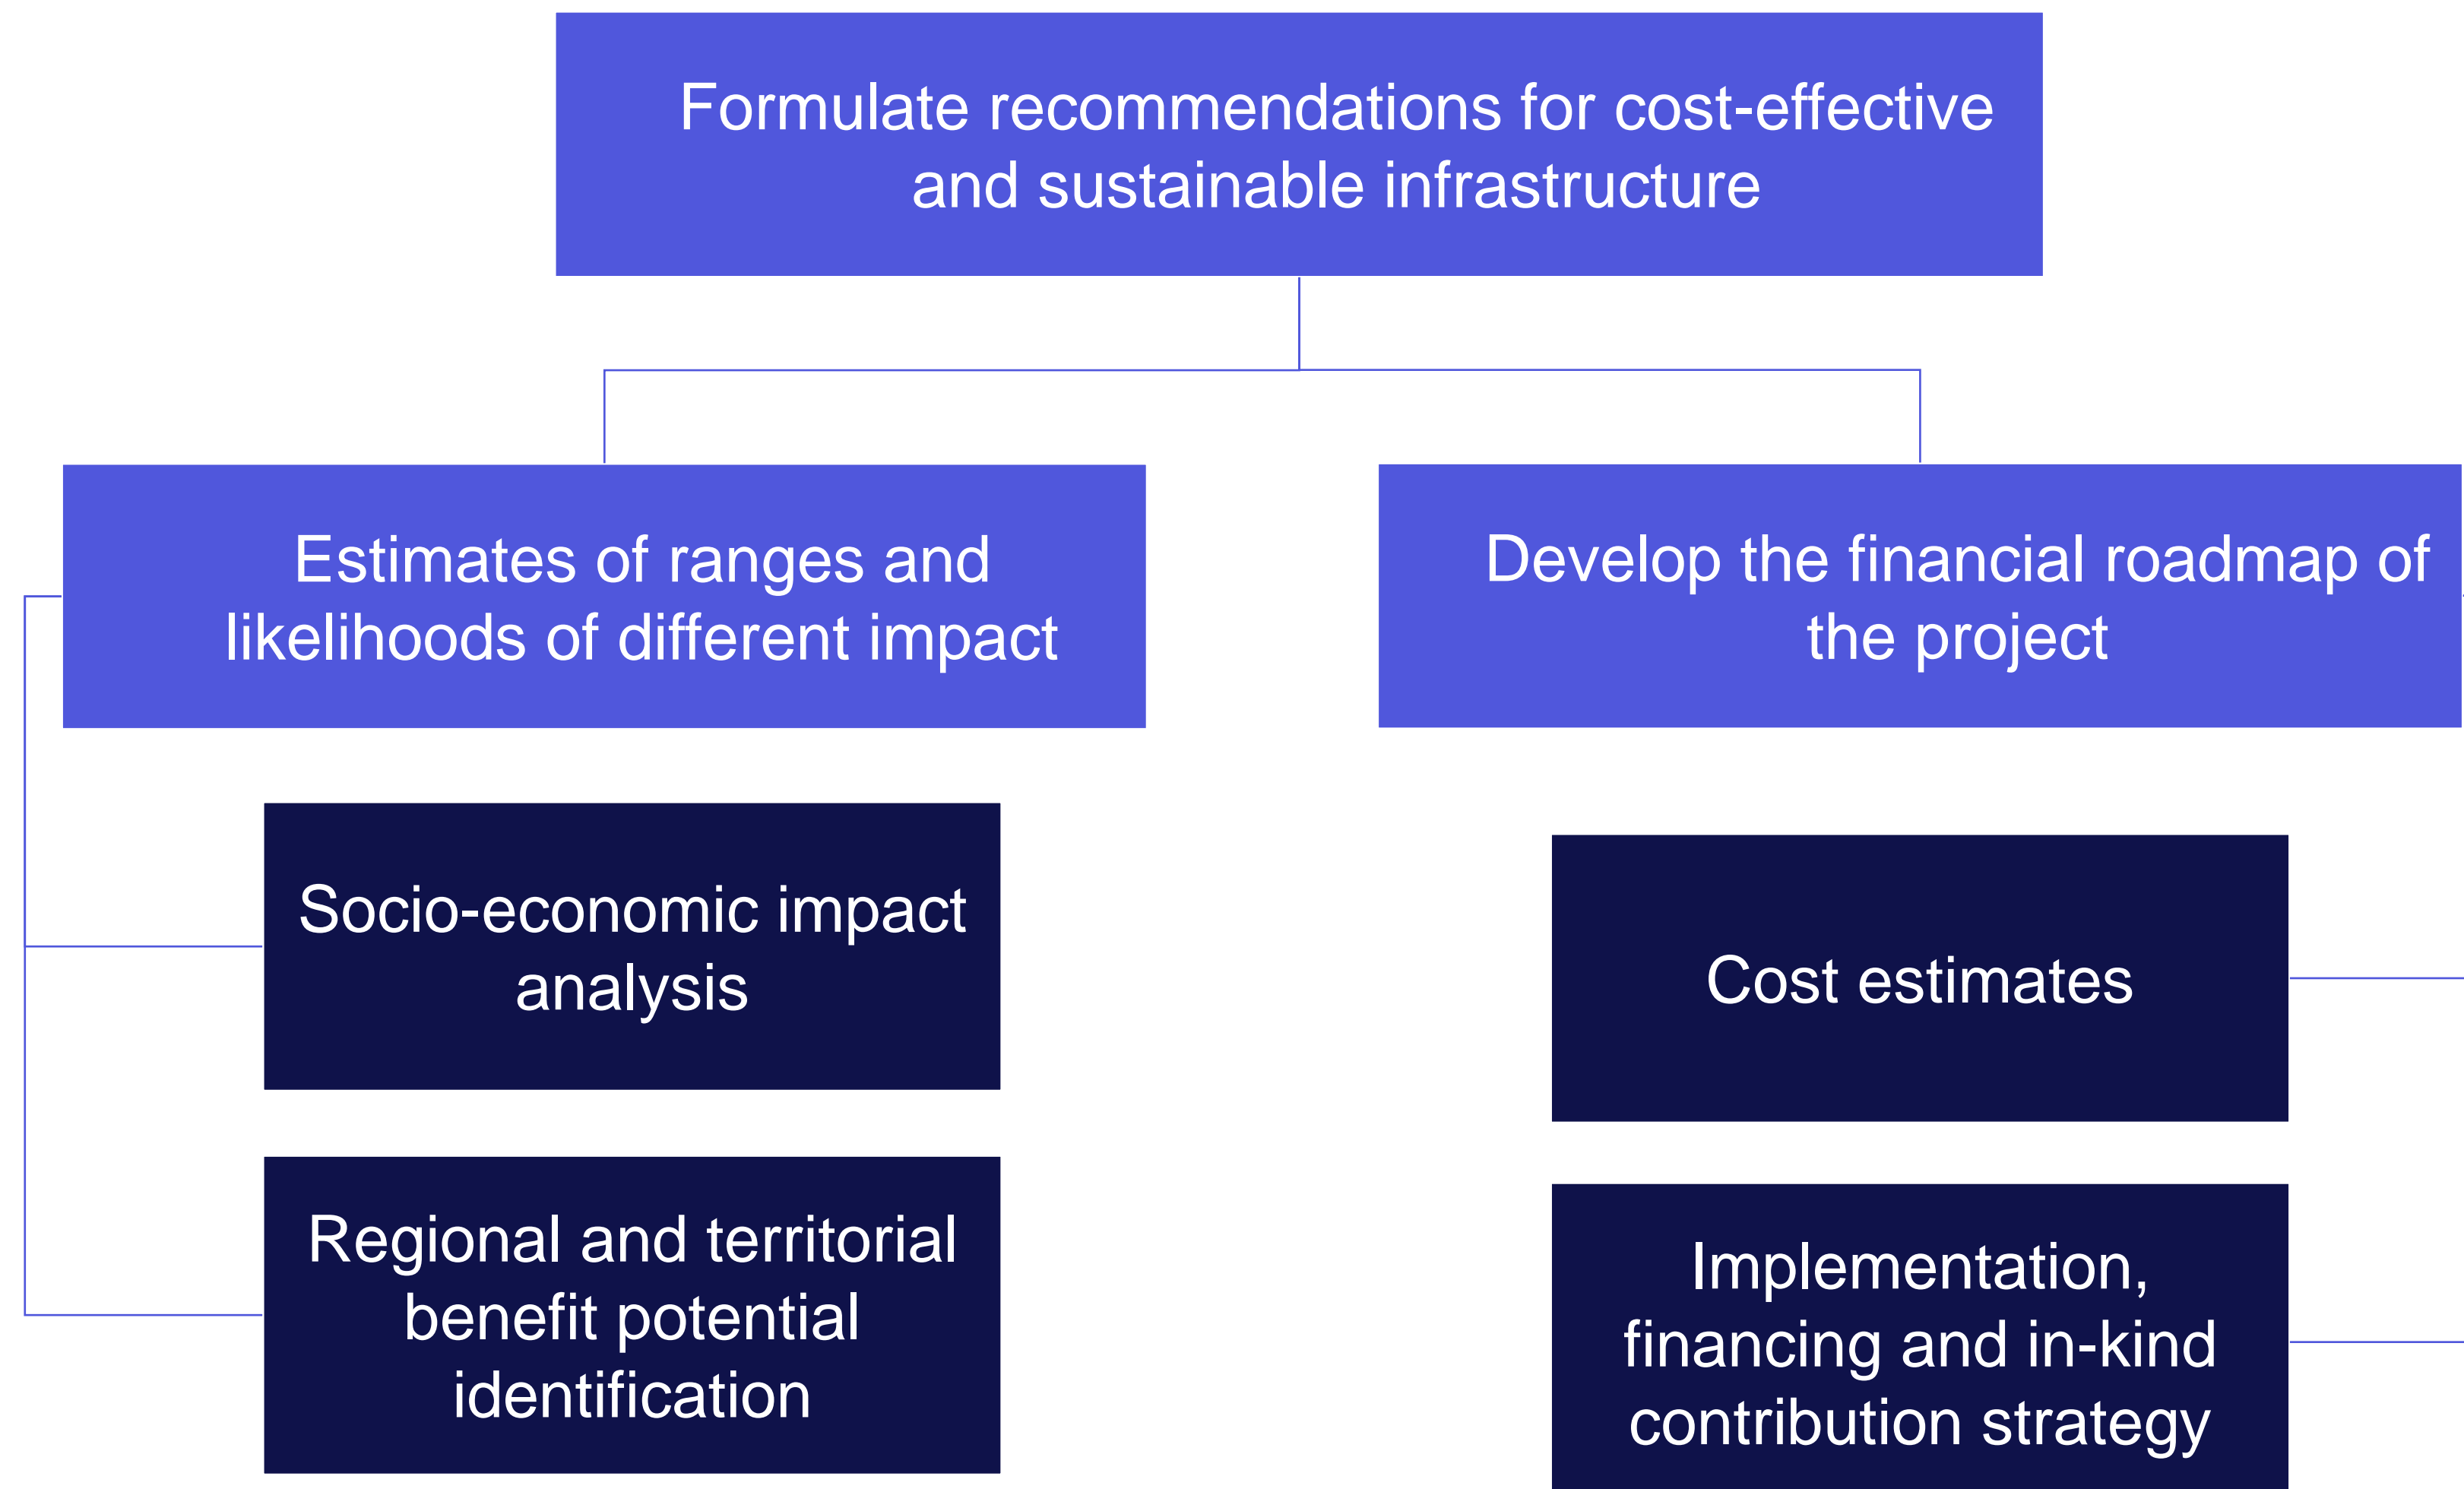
Formulate recommendations for cost-effective and sustainable infrastructure

Estimates of ranges and likelihoods of different impact

Develop the financial roadmap of the project

Socio-economic impact analysis

Regional and territorial benefit potential identification

Cost estimates

Implementation, financing and in-kind contribution strategy